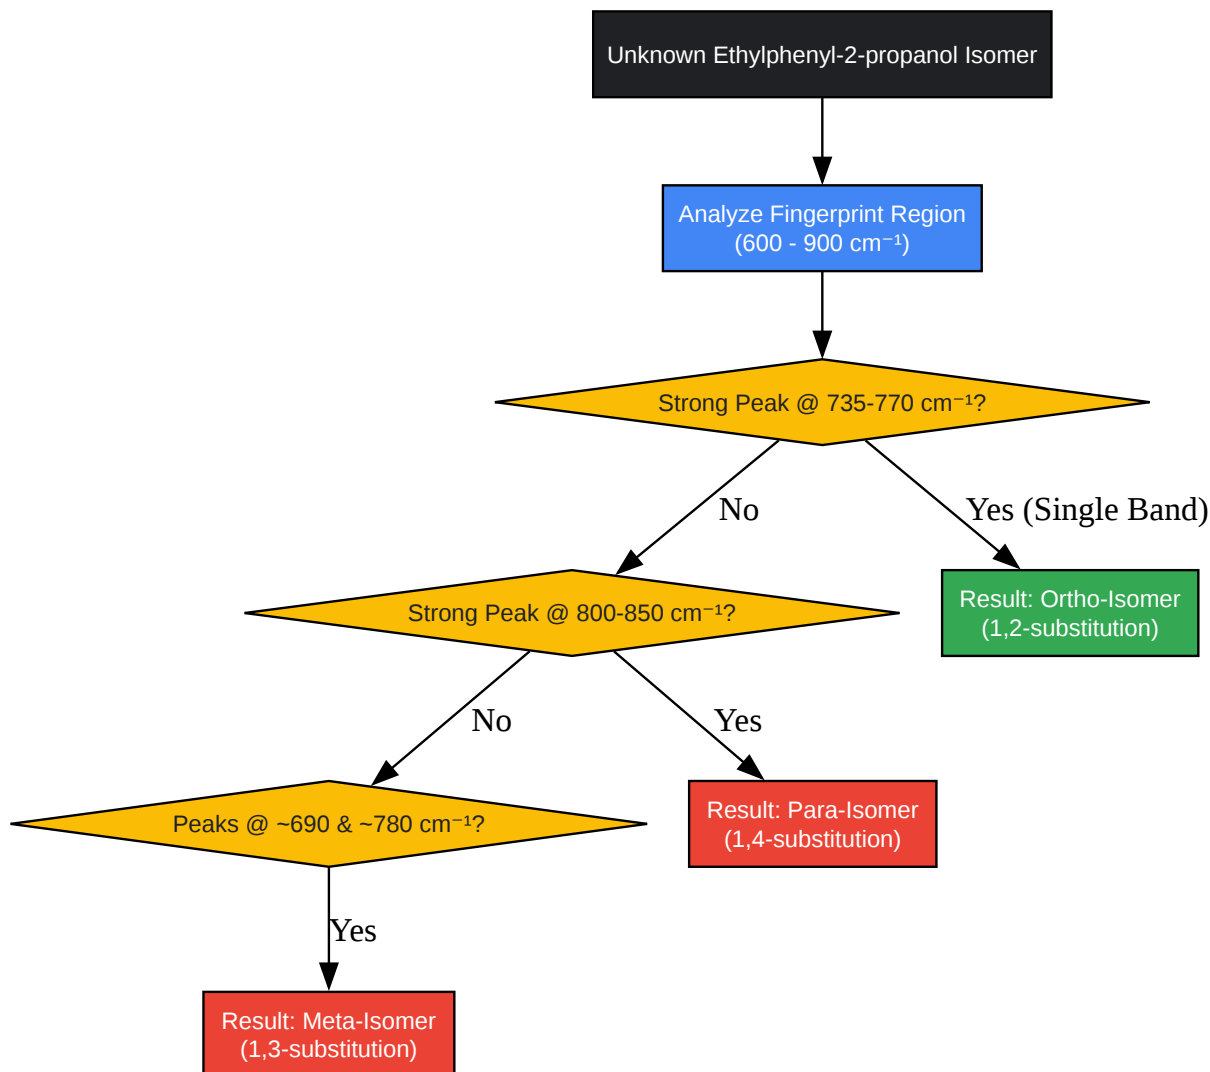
Unknown Ethylphenyl-2-propanol Isomer

Analyze Fingerprint Region
(600 - 900 cm⁻¹)

Strong Peak @ 735-770 cm⁻¹?

No

Yes (Single Band)

Result: Ortho-Isomer
(1,2-substitution)

Strong Peak @ 800-850 cm⁻¹?

No

Yes

Result: Para-Isomer
(1,4-substitution)

Peaks @ ~690 & ~780 cm⁻¹?

Yes

Result: Meta-Isomer
(1,3-substitution)